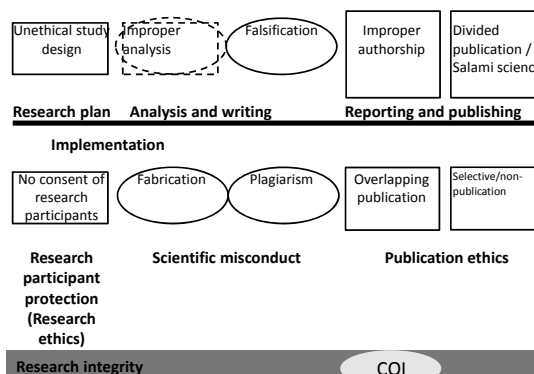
Unethical study design

Improper analysis

Falsification

Improper authorship

Divided publication / Salami science

Research plan

Analysis and writing

Reporting and publishing

Implementation

No consent of research participants

Fabrication

Plagiarism

Overlapping publication

Selective/non-publication

Research participant protection (Research ethics)

Scientific misconduct

Publication ethics

Research integrity

COI